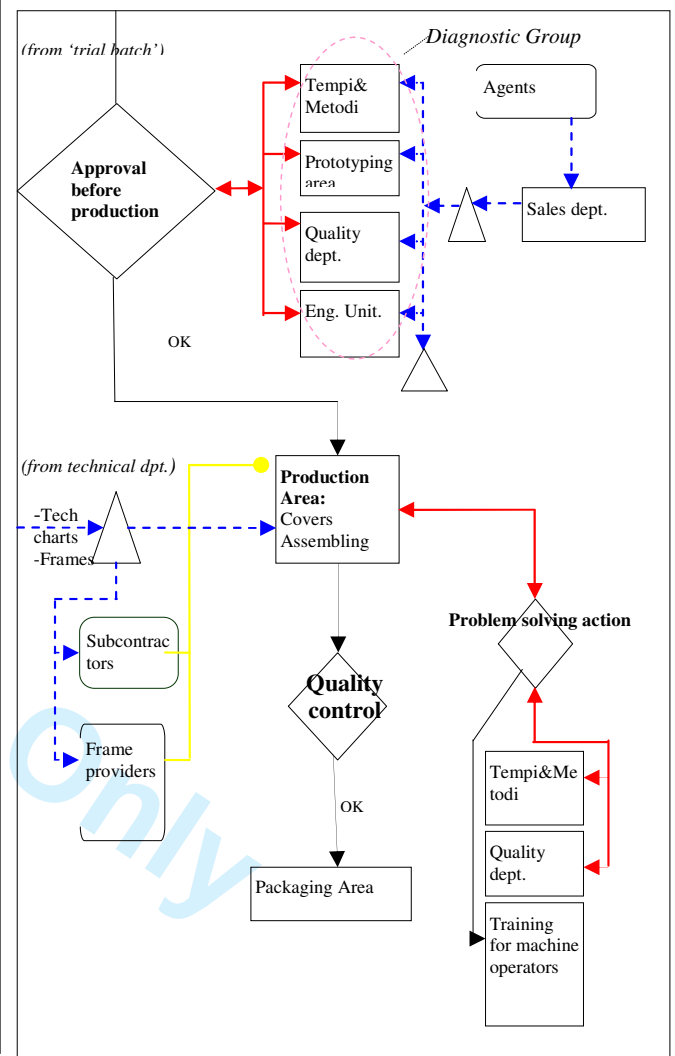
(from 'trial batch')

Diagnostic Group

Approval before production

Tempi& Metodi

Prototyping area

Quality dept.

Eng. Unit.

Agents

Sales dept.

OK

(from technical dpt.)

-Tech charts
-Frames

Production Area: Covers Assembling

Subcontractors

Frame providers

Quality control

Problem solving action

OK

Packaging Area

Tempi&Metodi

Quality dept.

Training for machine operators

Only